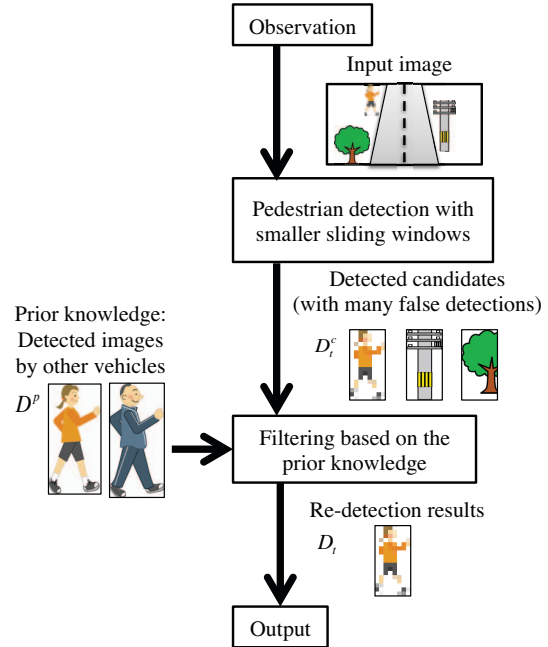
Observation

Input image

Pedestrian detection with smaller sliding windows

Detected candidates (with many false detections)

$D_t^c$

Prior knowledge: Detected images by other vehicles

$D^p$

Filtering based on the prior knowledge

Re-detection results

$D_t$

Output